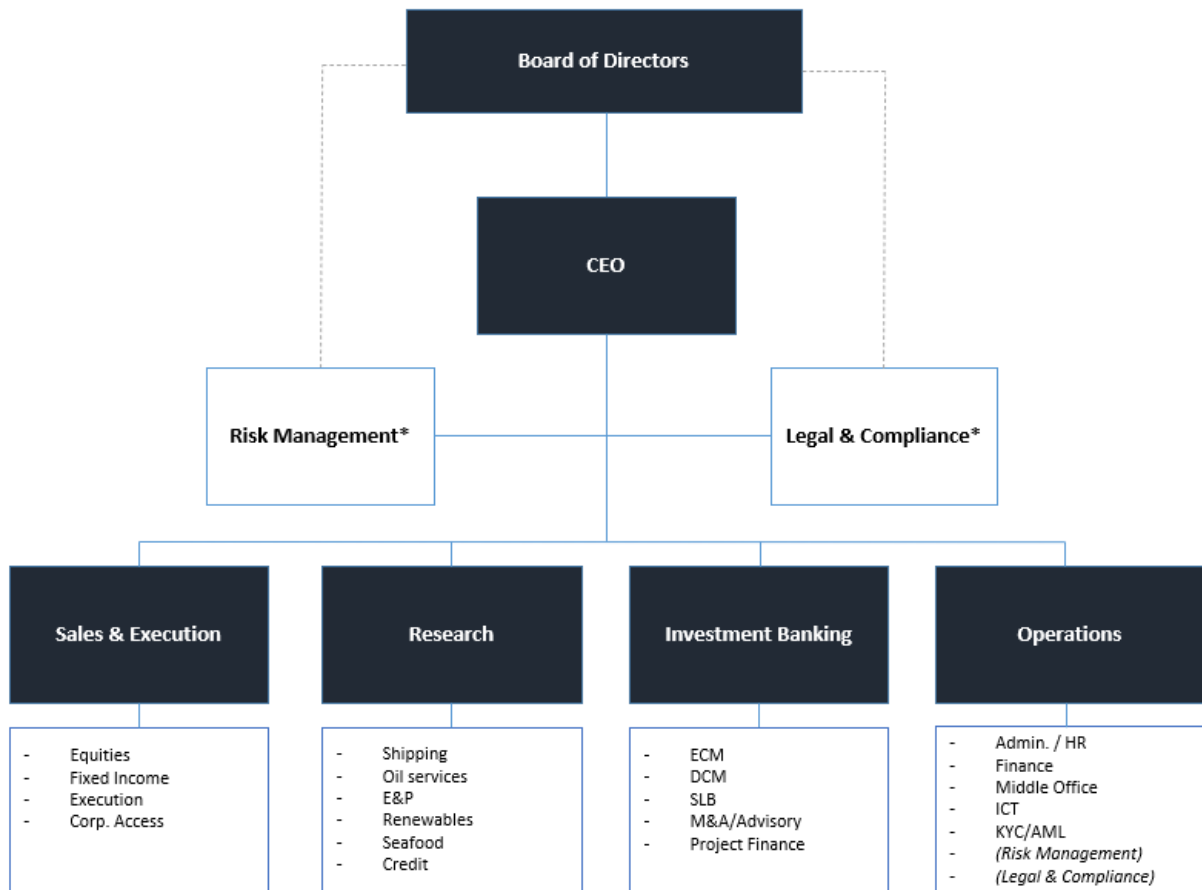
Board of Directors

CEO

Risk Management*

Legal & Compliance*

Sales & Execution

Research

Investment Banking

Operations

- Equities
- Fixed Income
- Execution
- Corp. Access

- Shipping
- Oil services
- E&P
- Renewables
- Seafood
- Credit

- ECM
- DCM
- SLB
- M&A/Advisory
- Project Finance

- Admin. / HR
- Finance
- Middle Office
- ICT
- KYC/AML
- *(Risk Management)*
- *(Legal & Compliance)*